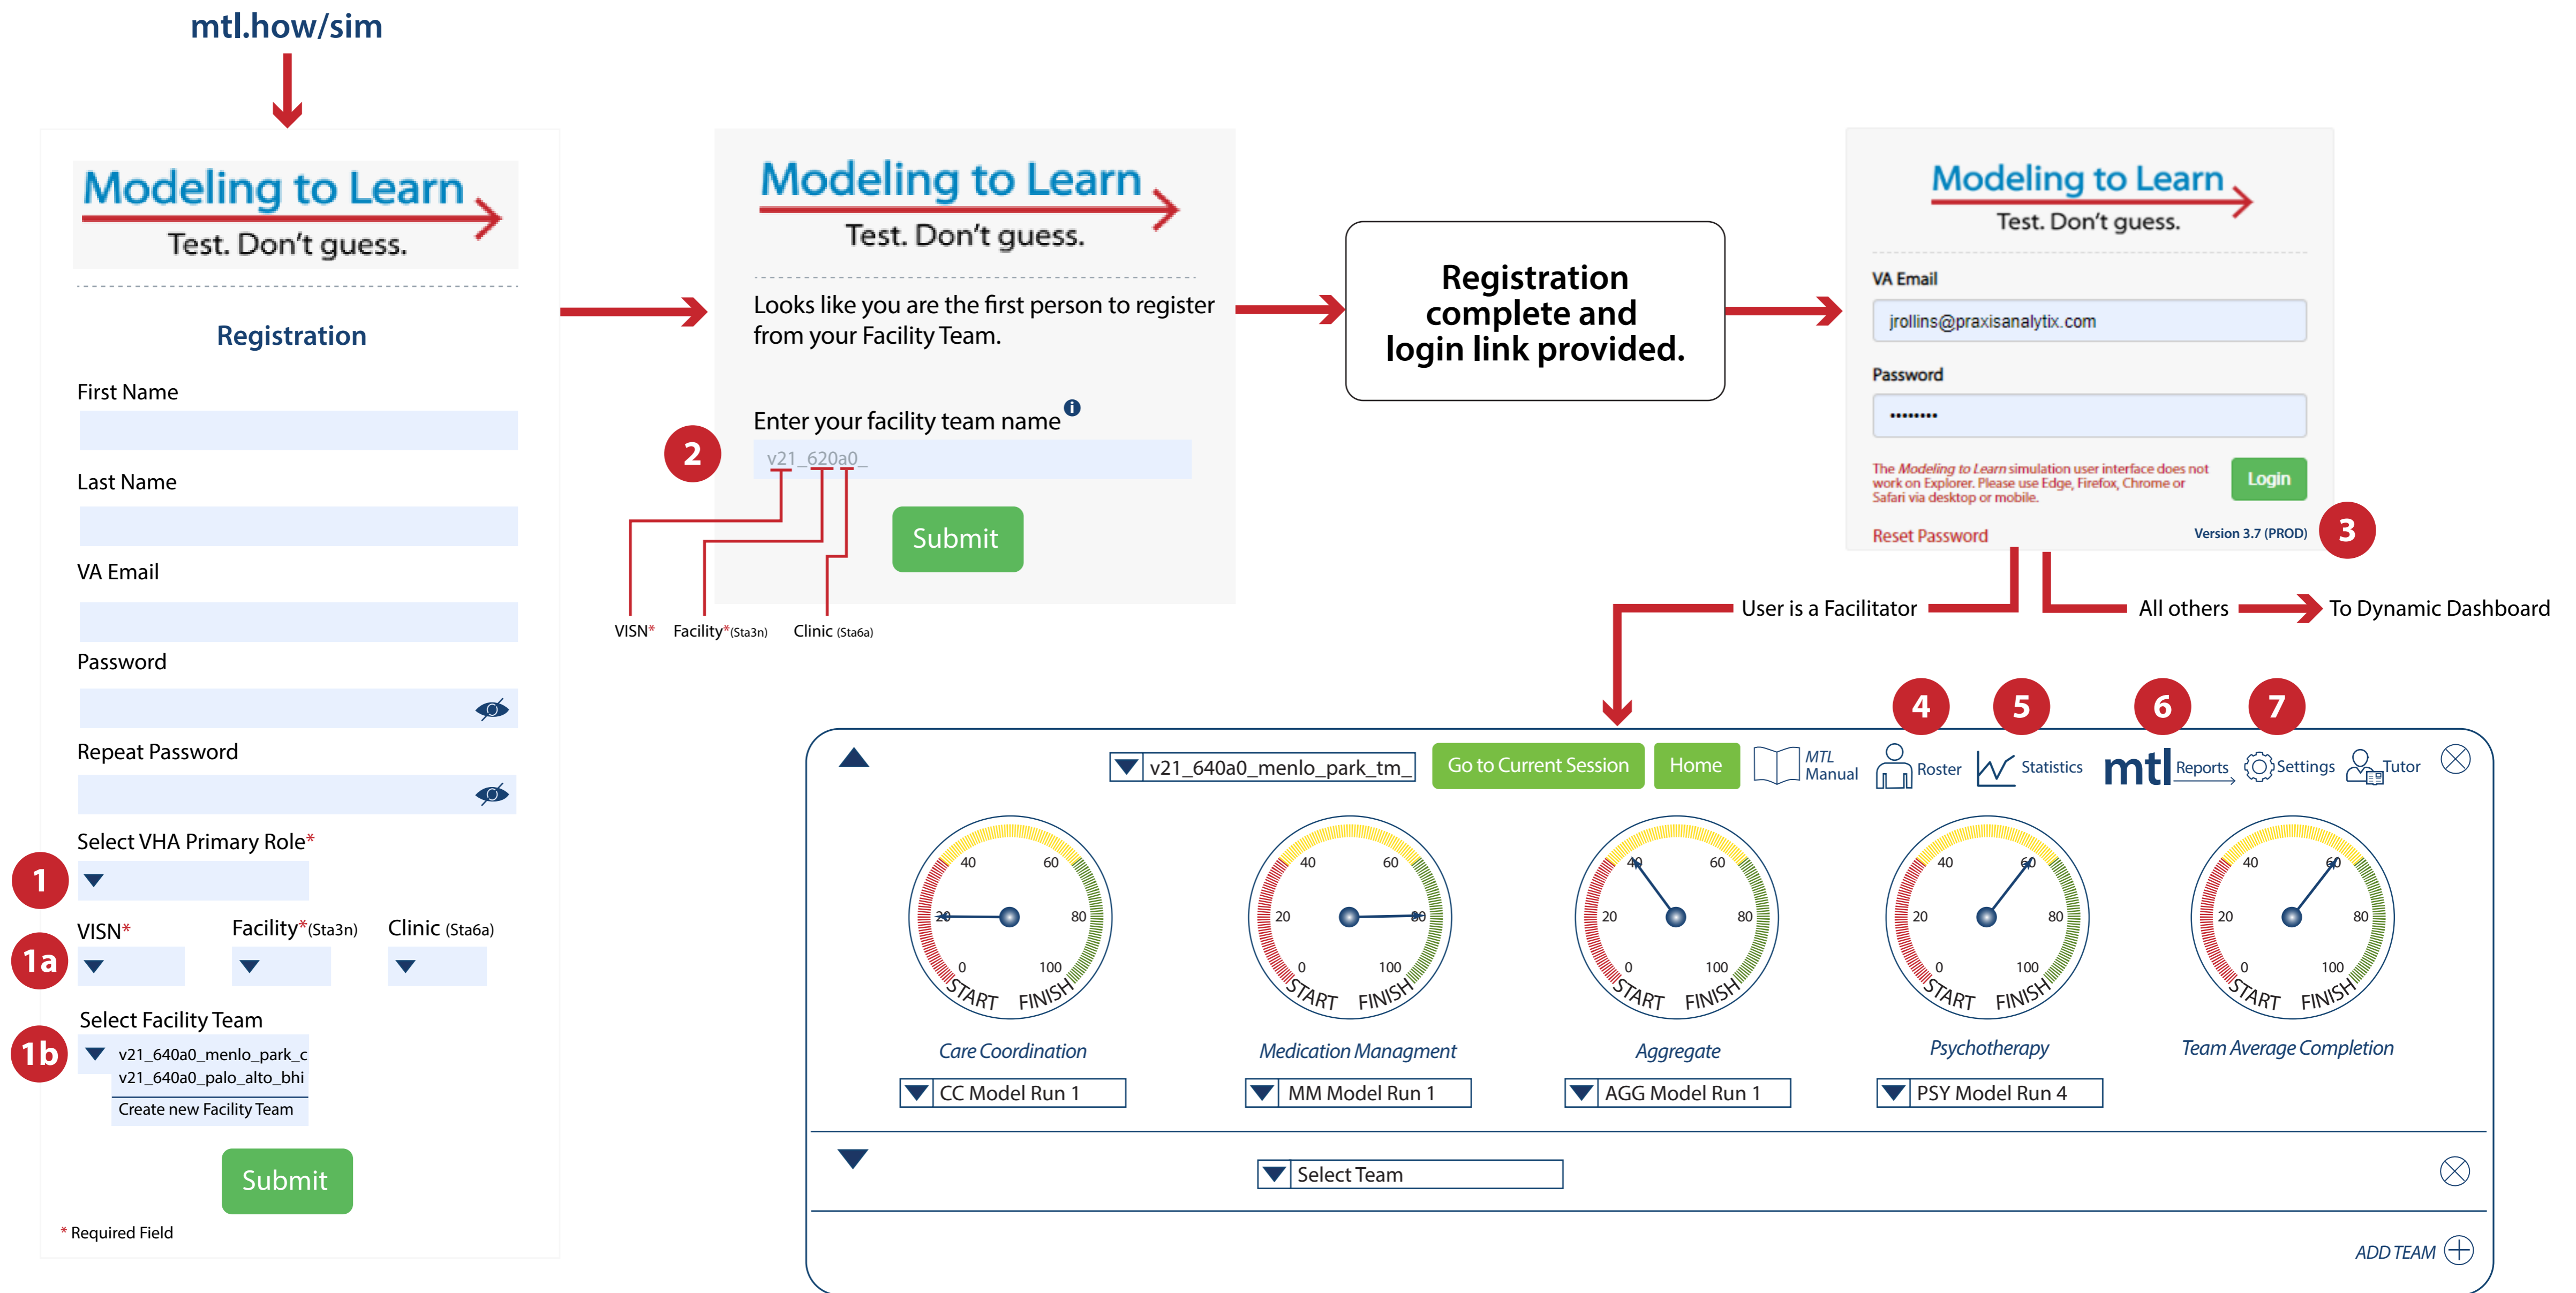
mtl.how/sim

Modeling to Learn
Test. Don't guess.

Registration

First Name

Last Name

VA Email

Password

Repeat Password

Select VHA Primary Role*

1

VISN* Facility*(Sta3n) Clinic (Sta6a)

1a

Select Facility Team

1b

v21_640a0_menlo_park_c
v21_640a0_palo_alto_bhi
Create new Facility Team

Submit

* Required Field

Modeling to Learn
Test. Don't guess.

Looks like you are the first person to register from your Facility Team.

Enter your facility team name

2

v21_620a0_

Submit

VISN* Facility*(Sta3n) Clinic (Sta6a)

Registration complete and login link provided.

Modeling to Learn
Test. Don't guess.

VA Email

jrollins@praxisanalytix.com

Password

••••••••

The *Modeling to Learn* simulation user interface does not work on Explorer. Please use Edge, Firefox, Chrome or Safari via desktop or mobile.

Login

Reset Password

Version 3.7 (PROD)

3

User is a Facilitator

All others

To Dynamic Dashboard

4 5 6 7

v21_640a0_menlo_park_tm_

Go to Current Session

Home

MTL Manual

Roster

Statistics

mtl Reports

Settings

Tutor

40 60 20 80 0 100 START FINISH

Care Coordination

Medication Managment

Aggregate

Psychotherapy

Team Average Completion

CC Model Run 1

MM Model Run 1

AGG Model Run 1

PSY Model Run 4

Select Team

ADD TEAM